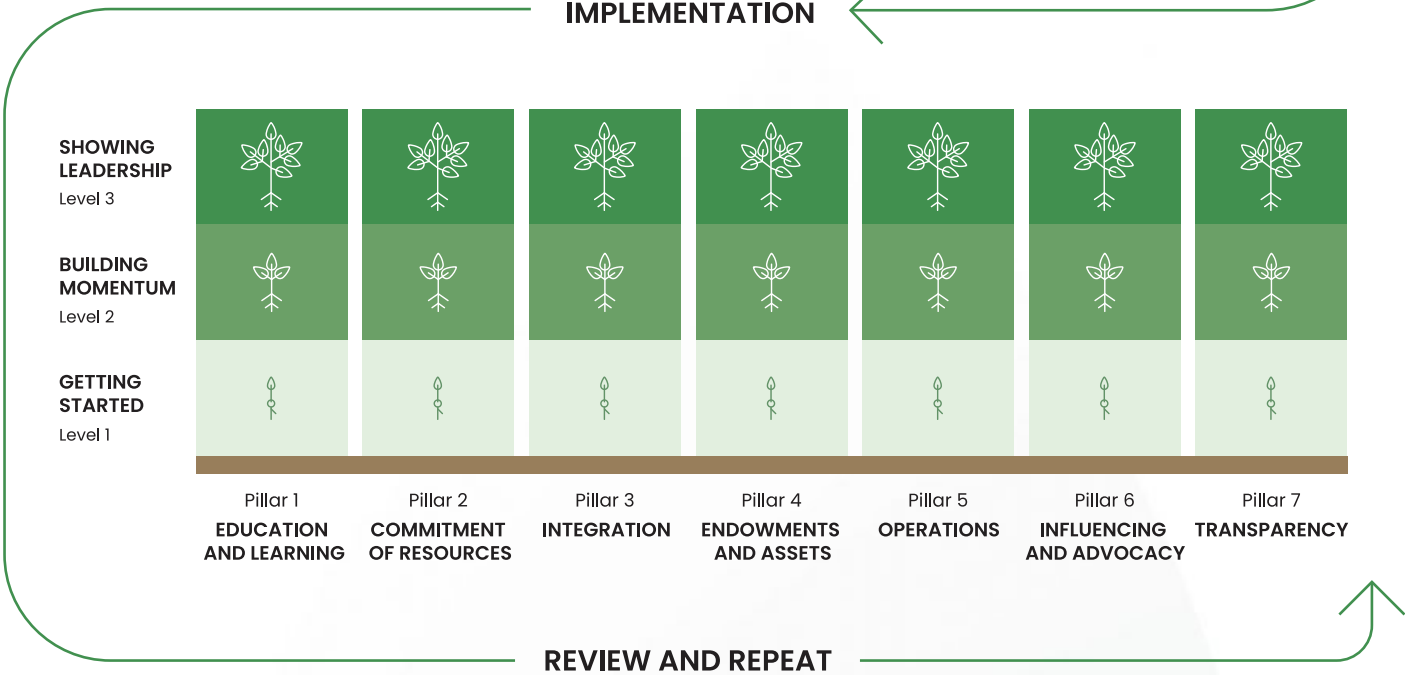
IMPLEMENTATION

SHOWING LEADERSHIP
Level 3

BUILDING MOMENTUM
Level 2

GETTING STARTED
Level 1

Pillar 1
EDUCATION AND LEARNING

Pillar 2
COMMITMENT OF RESOURCES

Pillar 3
INTEGRATION

Pillar 4
ENDOWMENTS AND ASSETS

Pillar 5
OPERATIONS

Pillar 6
INFLUENCING AND ADVOCACY

Pillar 7
TRANSPARENCY

REVIEW AND REPEAT